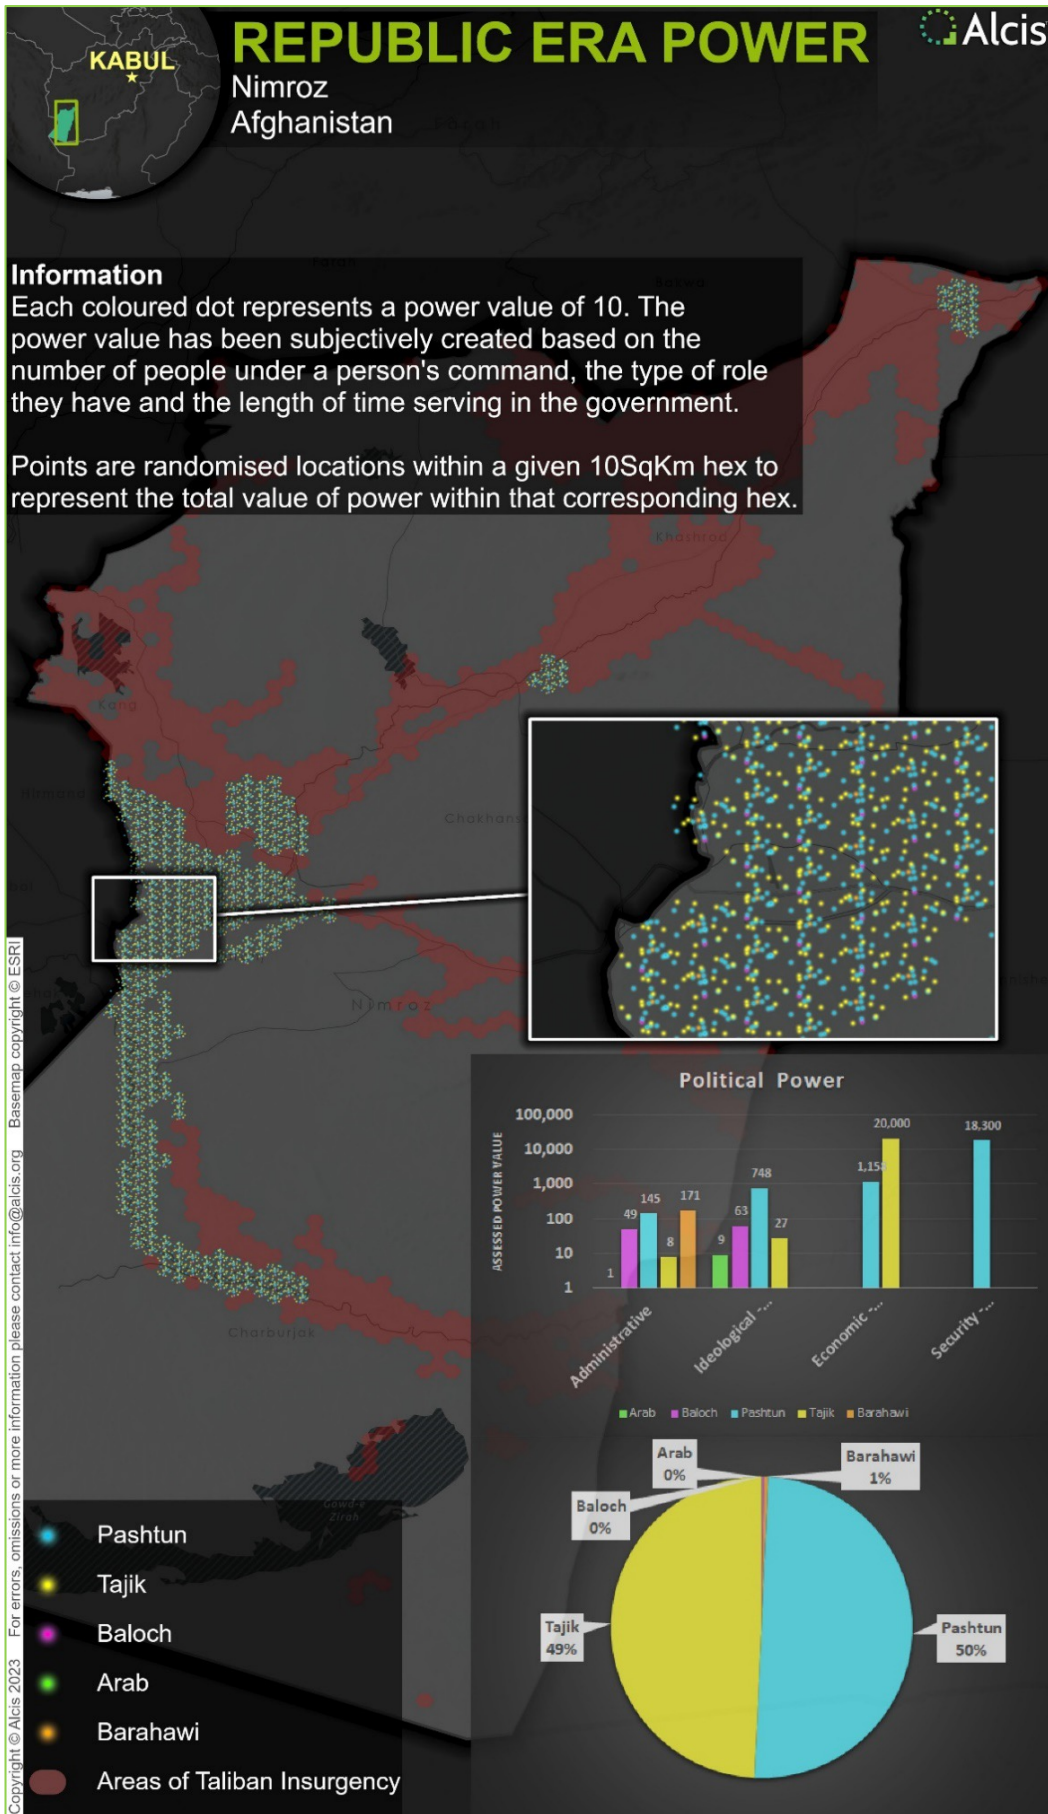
KABUL

REPUBLIC ERA POWER
Nimroz
Afghanistan

Alcis

Information
Each coloured dot represents a power value of 10. The power value has been subjectively created based on the number of people under a person's command, the type of role they have and the length of time serving in the government.

Points are randomised locations within a given 10SqKm hex to represent the total value of power within that corresponding hex.

Khashrod
Kang
Chakhansur
Nimroz
Charburjak

Political Power

ASSESSED POWER VALUE

100,000
10,000
1,000
100
10
1

| | Arab | Baloch | Pashtun | Tajik | Barahawi |
|---|---|---|---|---|---|
| Administrative | 1 | 49 | 145 | 8 | 171 |
| Ideological ... | 9 | 63 | 748 | 27 | |
| Economic ... | | | 1,150 | 20,000 | |
| Security ... | | | 18,300 | | |

Arab Baloch Pashtun Tajik Barahawi

Arab 0%
Barahawi 1%
Baloch 0%
Tajik 49%
Pashtun 50%

Pashtun
Tajik
Baloch
Arab
Barahawi
Areas of Taliban Insurgency

Copyright © Alcis 2023 For errors, omissions or more information please contact info@alcis.org Basemap copyright © ESRI